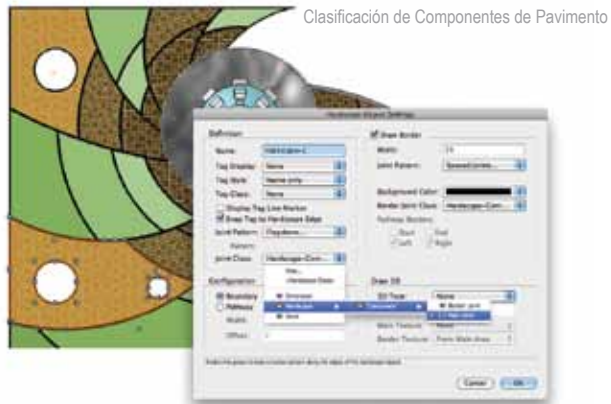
Clasificación de Componentes de Pavimento

Hardscape Object Settings

Definition
Name: Hardscape-2
Tag Display: None
Tag Style: Name only
Tag Class: None
Display Tag Line Marker
Snap Tag to Hardscape Edge
Joint Pattern: Flagstone...
Joint Class: Hardscape-Com...

Configuration
Boundary
Pathway
Width:
Offset:

Draw Border
Width:
Joint Pattern: Staggered Joints...
Background Color:
Border Joint Class: Hardscape-Com...
Pathway Borders
Start
End
Left
Right

Draw 3D
3D Type: None
Main Texture:
Border Texture: From Slab Area

Cancel
OK